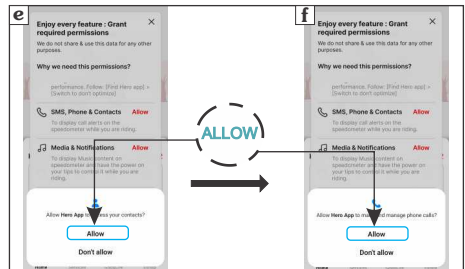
e

Enjoy every feature : Grant required permissions

We do not share & use this data for any other purposes.

Why we need this permissions?

performance, Follow: [Find Hero app] > [Switch to don't optimize]

SMS, Phone & Contacts Allow

To display call alerts on the speedometer while you are riding.

Media & Notifications Allow

To display Music content on speedometer and have the power on your tips to control it while you are riding.

Allow Hero App to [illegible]ess your contacts?

Allow

Don't allow

ALLOW

f

Enjoy every feature : Grant required permissions

We do not share & use this data for any other purposes.

Why we need this permissions?

performance, Follow: [Find Hero app] > [Switch to don't optimize]

SMS, Phone & Contacts Allow

To display call alerts on the speedometer while you are riding.

Media & Notifications

To display Music content on speedometer and have the power on your tips to control it while you are riding.

Allow Hero App to m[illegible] and manage phone calls?

Allow

Don't allow